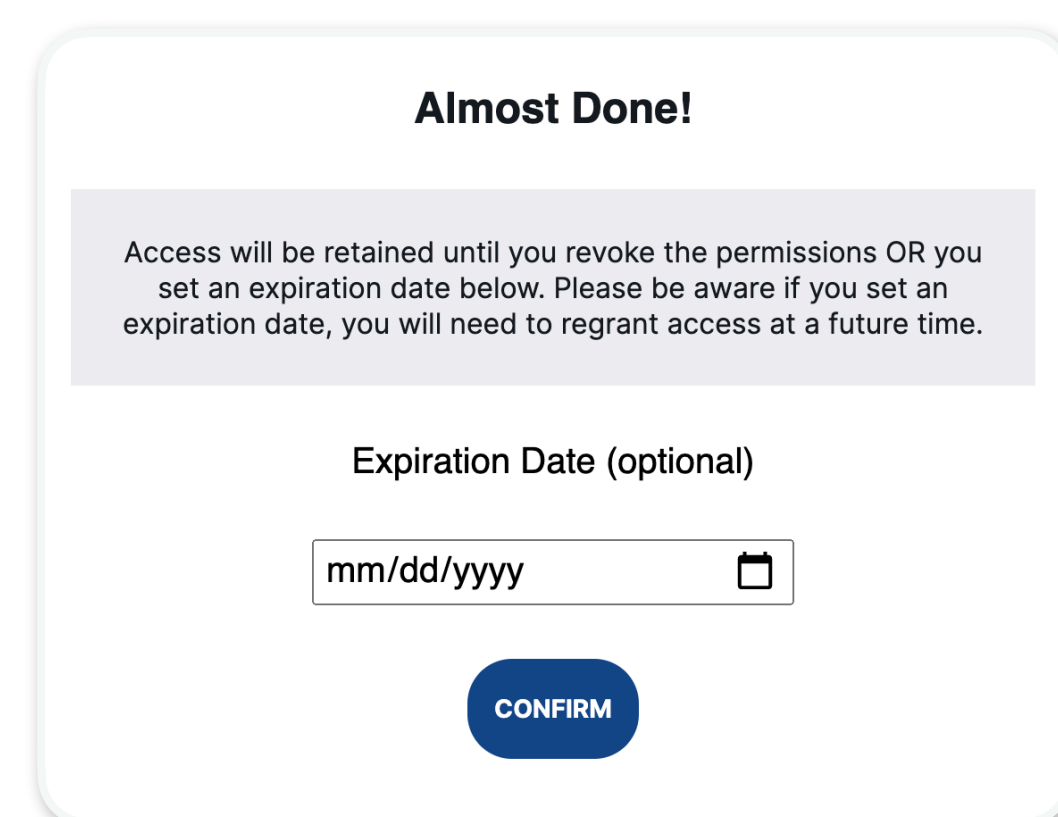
Almost Done!

Access will be retained until you revoke the permissions OR you set an expiration date below. Please be aware if you set an expiration date, you will need to regrant access at a future time.

Expiration Date (optional)

mm/dd/yyyy

CONFIRM